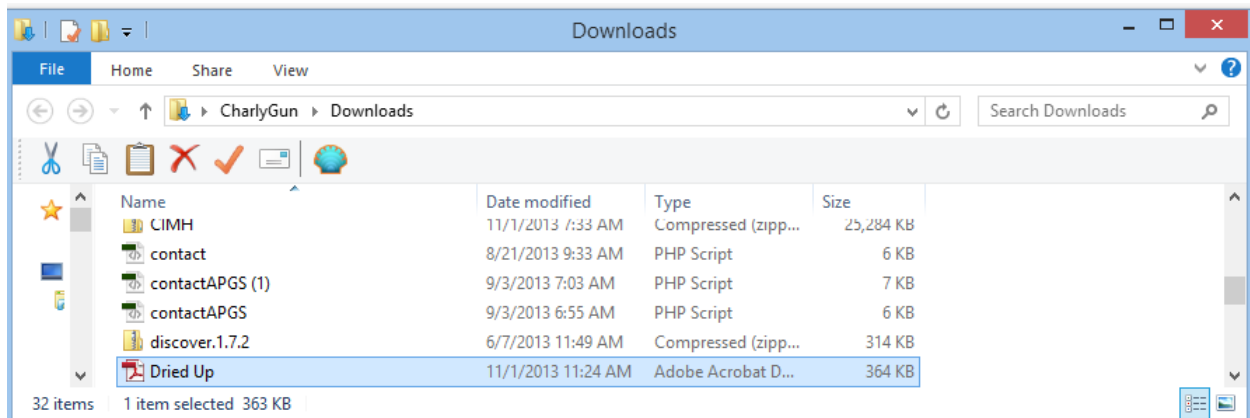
Downloads

File Home Share View

CharlyGun ▸ Downloads

Search Downloads

| Name | Date modified | Type | Size |
|---|---|---|---|
| CIMH | 11/1/2013 7:33 AM | Compressed (zipp... | 25,284 KB |
| contact | 8/21/2013 9:33 AM | PHP Script | 6 KB |
| contactAPGS (1) | 9/3/2013 7:03 AM | PHP Script | 7 KB |
| contactAPGS | 9/3/2013 6:55 AM | PHP Script | 6 KB |
| discover.1.7.2 | 6/7/2013 11:49 AM | Compressed (zipp... | 314 KB |
| Dried Up | 11/1/2013 11:24 AM | Adobe Acrobat D... | 364 KB |

32 items 1 item selected 363 KB